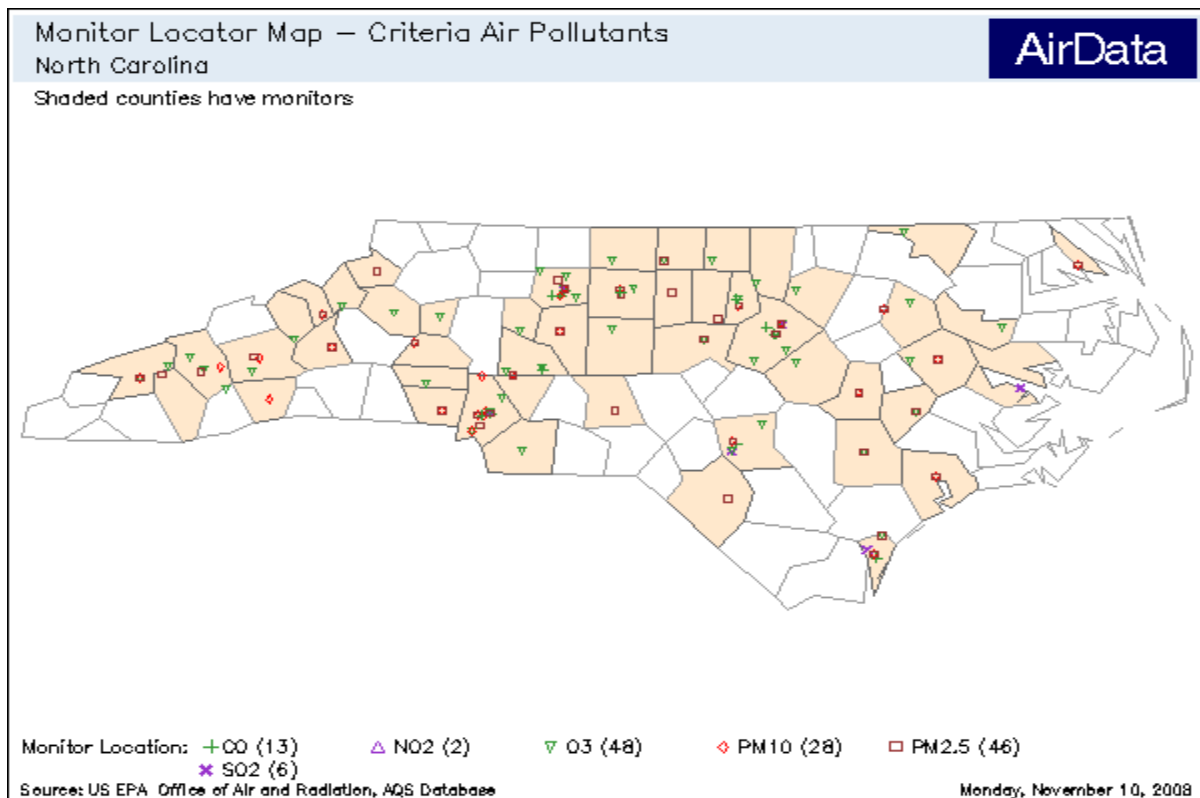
Monitor Locator Map — Criteria Air Pollutants
North Carolina

AirData

Shaded counties have monitors

Monitor Location: + CO (13) △ NO2 (2) ▽ O3 (48) ◇ PM10 (28) □ PM2.5 (46)
✖ SO2 (6)

Source: US EPA Office of Air and Radiation, AQS Database

Monday, November 10, 2008